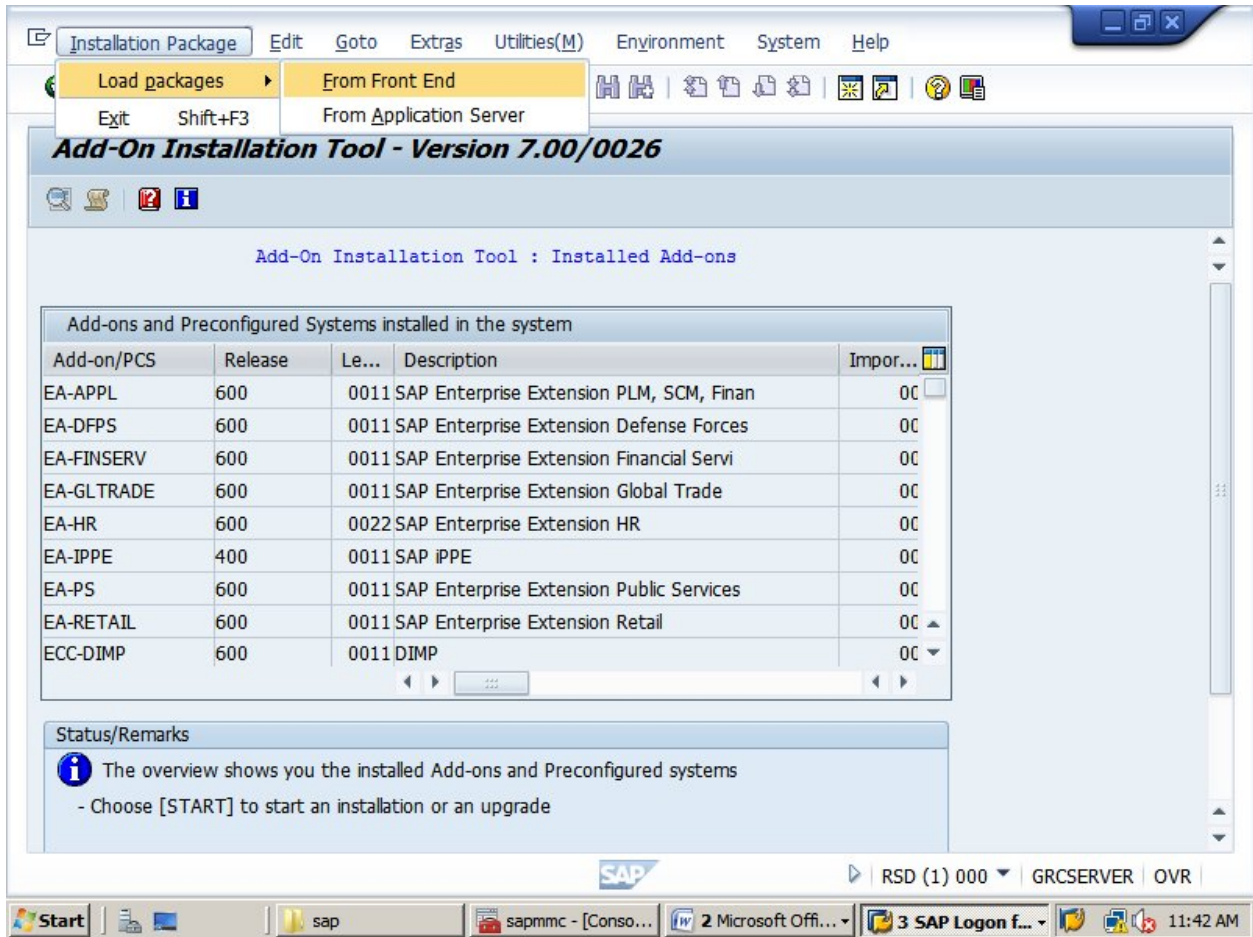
Installation Package Edit Goto Extras Utilities(M) Environment System Help

Load packages ▸ From Front End
Exit Shift+F3 From Application Server

Add-On Installation Tool - Version 7.00/0026

Add-On Installation Tool : Installed Add-ons

Add-ons and Preconfigured Systems installed in the system

| Add-on/PCS | Release | Le... | Description | Impor... |
|---|---|---|---|---|
| EA-APPL | 600 | 0011 | SAP Enterprise Extension PLM, SCM, Finan | 0C |
| EA-DFPS | 600 | 0011 | SAP Enterprise Extension Defense Forces | 0C |
| EA-FINSERV | 600 | 0011 | SAP Enterprise Extension Financial Servi | 0C |
| EA-GLTRADE | 600 | 0011 | SAP Enterprise Extension Global Trade | 0C |
| EA-HR | 600 | 0022 | SAP Enterprise Extension HR | 0C |
| EA-IPPE | 400 | 0011 | SAP iPPE | 0C |
| EA-PS | 600 | 0011 | SAP Enterprise Extension Public Services | 0C |
| EA-RETAIL | 600 | 0011 | SAP Enterprise Extension Retail | 0C |
| ECC-DIMP | 600 | 0011 | DIMP | 0C |

Status/Remarks
The overview shows you the installed Add-ons and Preconfigured systems
- Choose [START] to start an installation or an upgrade

SAP
RSD (1) 000 GRCSERVER OVR

Start sap sapmmc - [Conso... 2 Microsoft Offi... 3 SAP Logon f... 11:42 AM